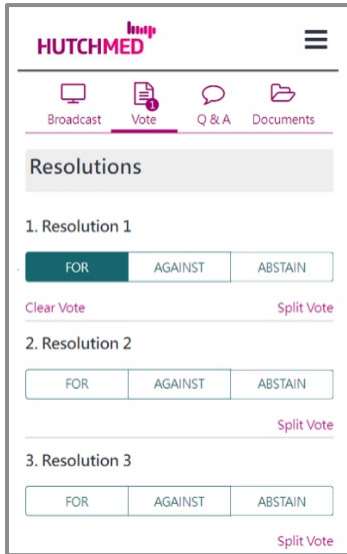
HUTCHMED

Broadcast
1
Vote
Q & A
Documents

Resolutions

1. Resolution 1

FOR
AGAINST
ABSTAIN

Clear Vote
Split Vote

2. Resolution 2

FOR
AGAINST
ABSTAIN

Split Vote

3. Resolution 3

FOR
AGAINST
ABSTAIN

Split Vote